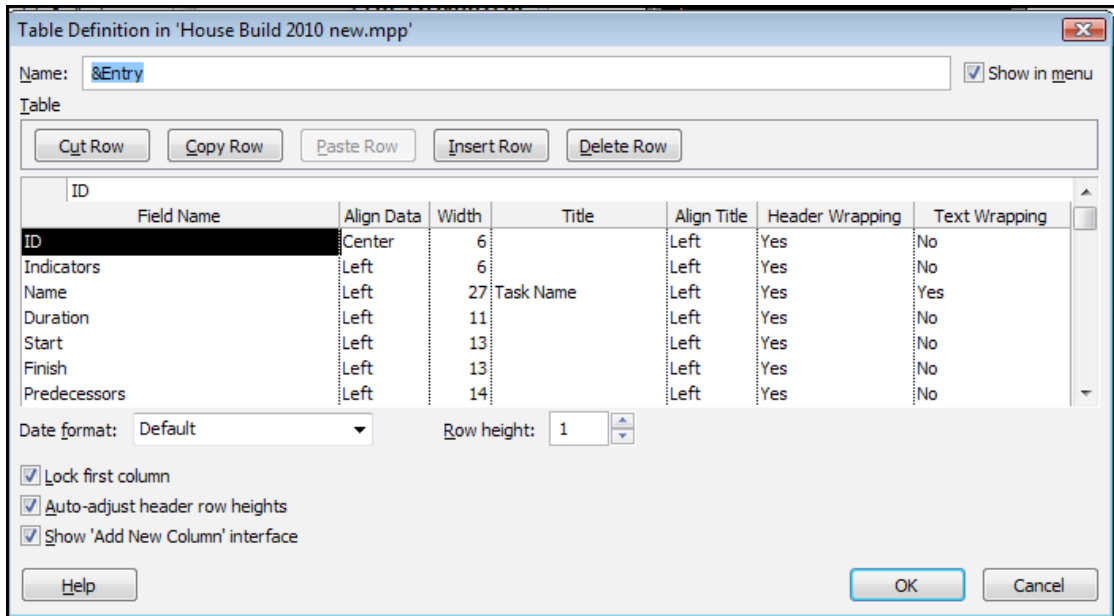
Table Definition in 'House Build 2010 new.mpp'

Name: &Entry

Show in menu

Table

Cut Row Copy Row Paste Row Insert Row Delete Row

ID

| Field Name | Align Data | Width | Title | Align Title | Header Wrapping | Text Wrapping |
|---|---|---|---|---|---|---|
| ID | Center | 6 | | Left | Yes | No |
| Indicators | Left | 6 | | Left | Yes | No |
| Name | Left | 27 | Task Name | Left | Yes | Yes |
| Duration | Left | 11 | | Left | Yes | No |
| Start | Left | 13 | | Left | Yes | No |
| Finish | Left | 13 | | Left | Yes | No |
| Predecessors | Left | 14 | | Left | Yes | No |

Date format: Default

Row height: 1

Lock first column

Auto-adjust header row heights

Show 'Add New Column' interface

Help

OK

Cancel